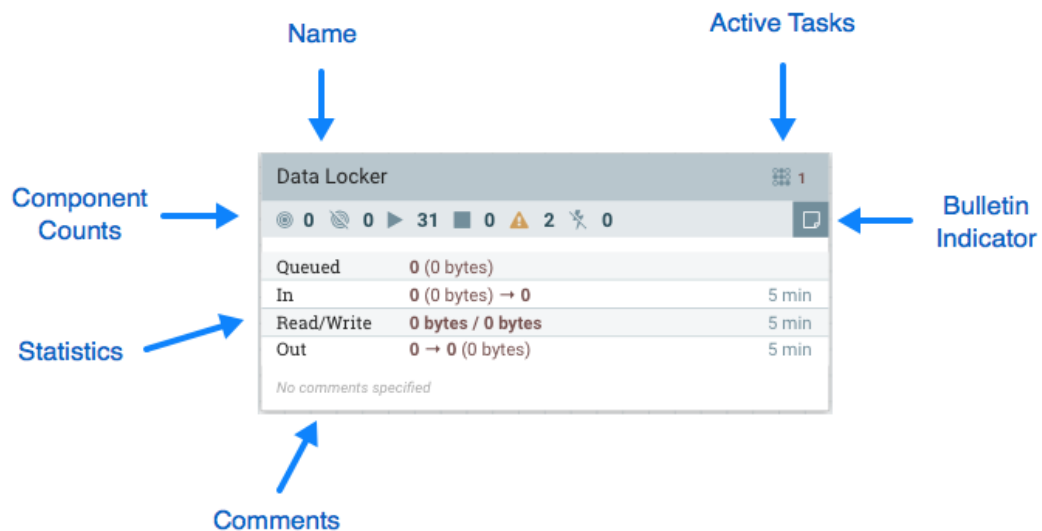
Name

Active Tasks

Data Locker

1

Component Counts

0 0 31 0 2 0

Bulletin Indicator

| | | |
|---|---|---|
| Queued | 0 (0 bytes) | |
| In | 0 (0 bytes) → 0 | 5 min |
| Read/Write | 0 bytes / 0 bytes | 5 min |
| Out | 0 → 0 (0 bytes) | 5 min |

Statistics

No comments specified

Comments